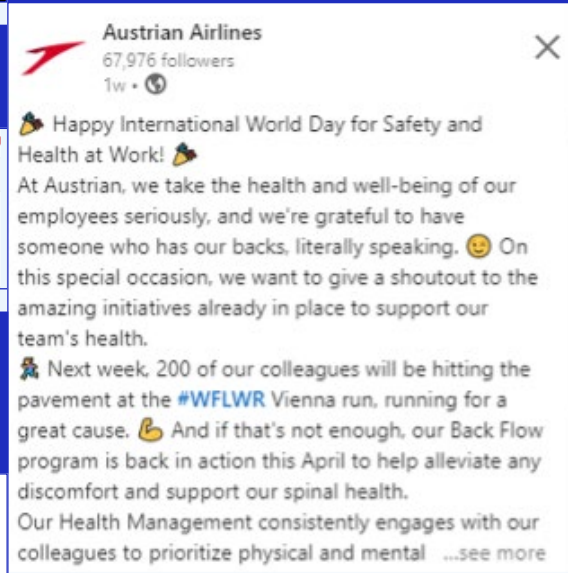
Austrian Airlines
67,976 followers
1w • 

🎉 Happy International World Day for Safety and Health at Work! 🎉
At Austrian, we take the health and well-being of our employees seriously, and we're grateful to have someone who has our backs, literally speaking. 😉 On this special occasion, we want to give a shoutout to the amazing initiatives already in place to support our team's health.
🏃 Next week, 200 of our colleagues will be hitting the pavement at the #WFLWR Vienna run, running for a great cause. 💪 And if that's not enough, our Back Flow program is back in action this April to help alleviate any discomfort and support our spinal health.
Our Health Management consistently engages with our colleagues to prioritize physical and mental ...see more